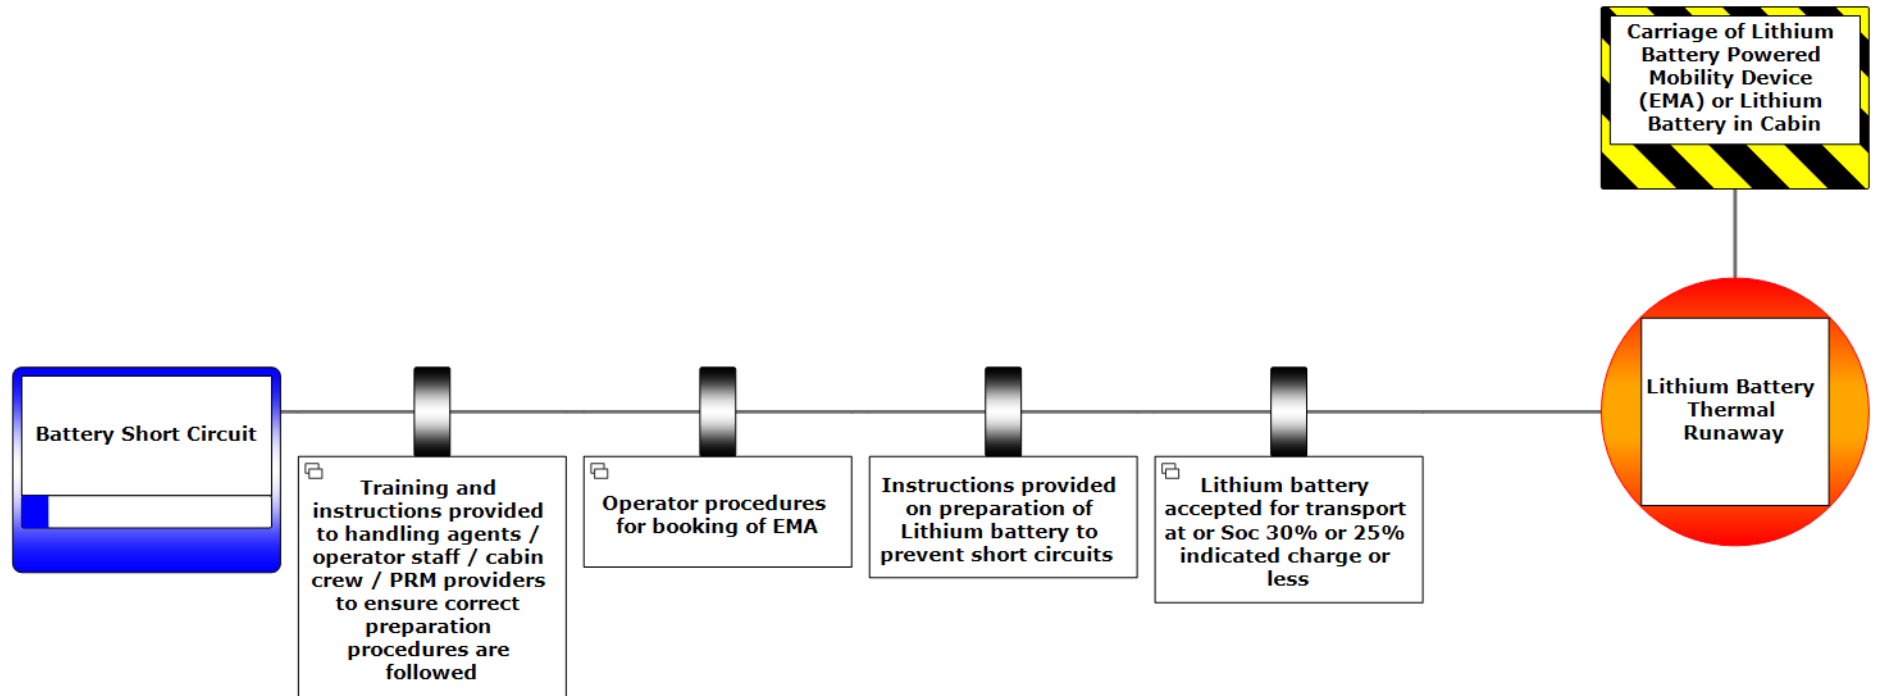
Carriage of Lithium Battery Powered Mobility Device (EMA) or Lithium Battery in Cabin

Battery Short Circuit

Training and instructions provided to handling agents / operator staff / cabin crew / PRM providers to ensure correct preparation procedures are followed

Operator procedures for booking of EMA

Instructions provided on preparation of Lithium battery to prevent short circuits

Lithium battery accepted for transport at or Soc 30% or 25% indicated charge or less

Lithium Battery Thermal Runaway